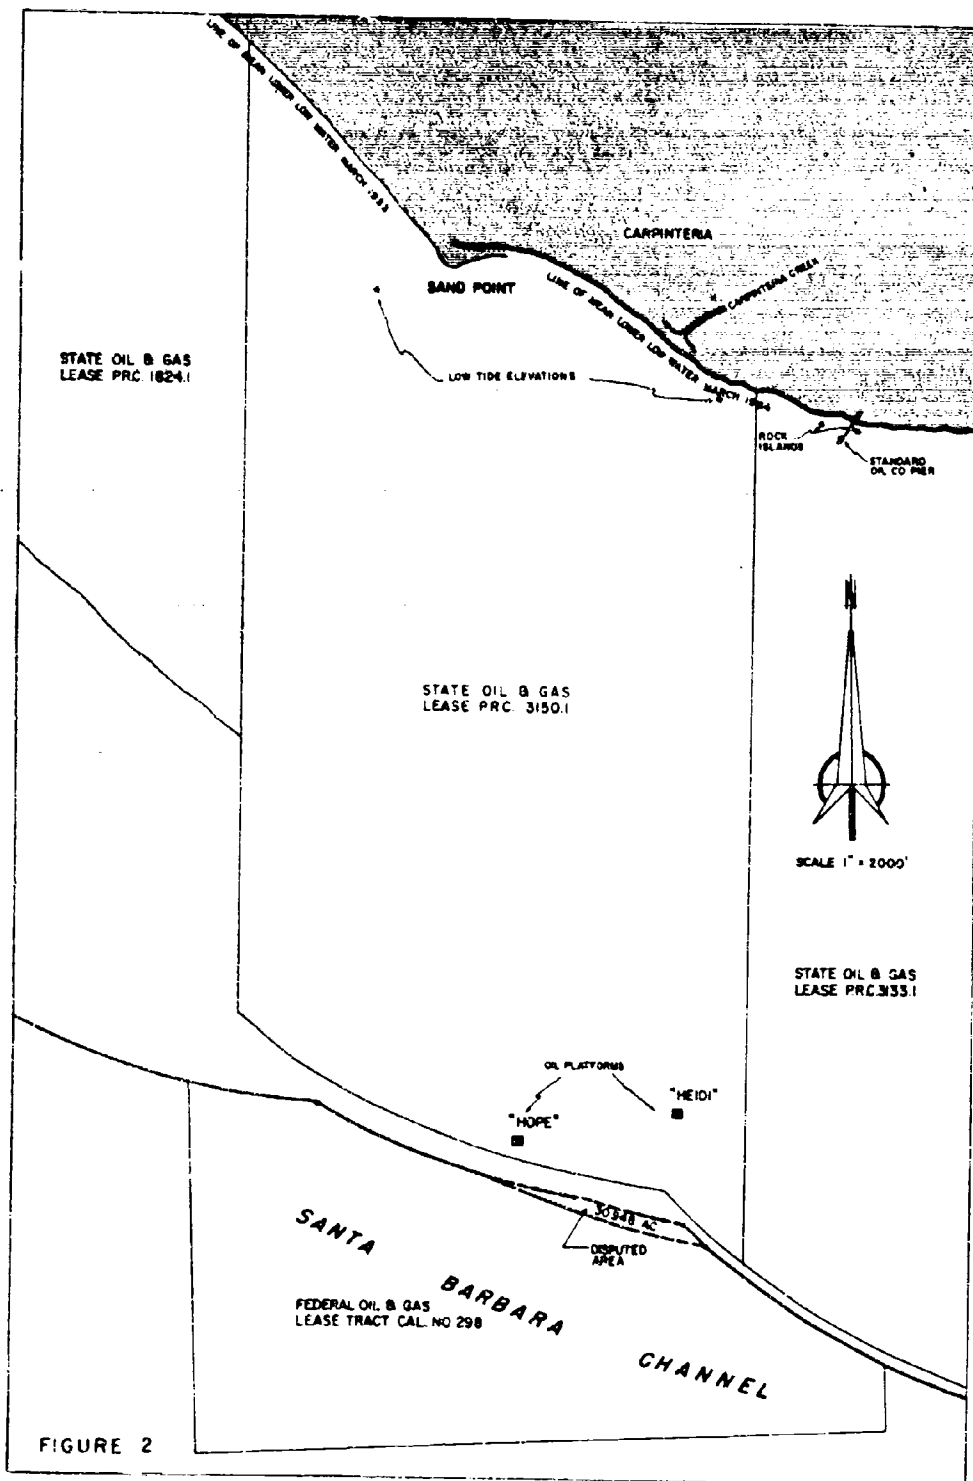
LINE OF MEAN LOWER LOW WATER MARCH 1933

CARPINTERIA

SAND POINT

CARPINTERIA CREEK

LINE OF MEAN LOWER LOW WATER MARCH 1934

STATE OIL & GAS LEASE PRC. 1824.1

LOW TIDE ELEVATIONS

ROCK ISLANDS

STANDARD OIL CO PIER

N

STATE OIL & GAS LEASE PRC. 3150.1

SCALE 1" = 2000'

STATE OIL & GAS LEASE PRC.3133.1

OIL PLATFORMS

"HEIDI"

"HOPE"

30.548 AC

DISPUTED AREA

SANTA BARBARA CHANNEL

FEDERAL OIL & GAS LEASE TRACT CAL. NO 298

FIGURE 2